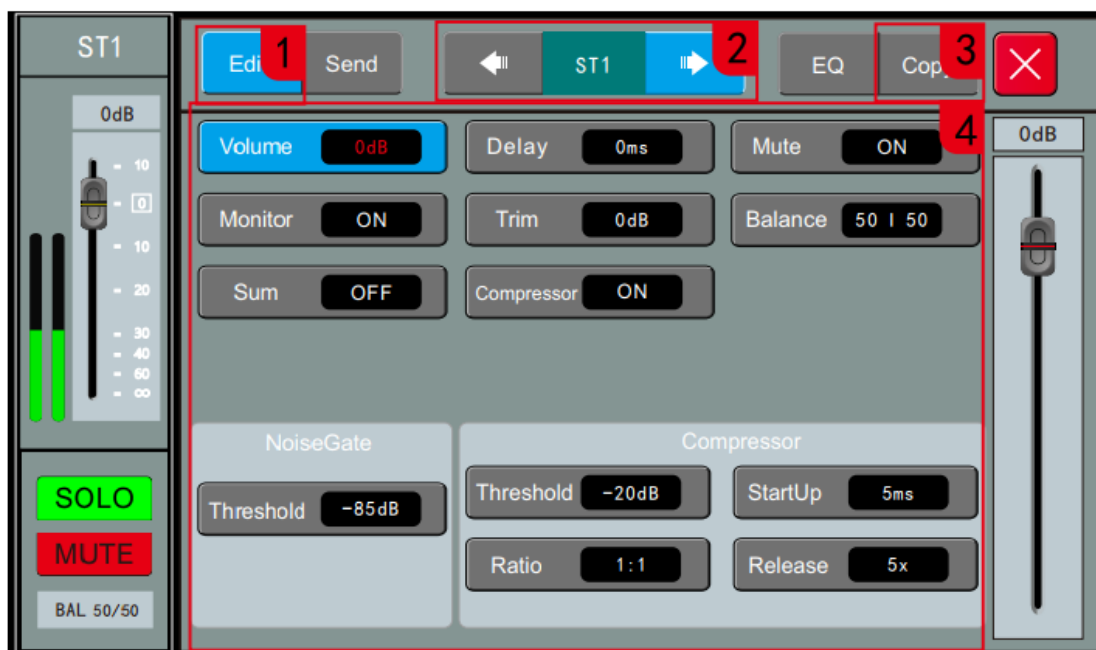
ST1

0dB

10
0
10
20
30
40
60
∞

SOLO
MUTE
BAL 50/50

Edi 1 Send

2 ST1

EQ Copy 3

4

Volume 0dB
Delay 0ms
Mute ON
Monitor ON
Trim 0dB
Balance 50 | 50
Sum OFF
Compressor ON

NoiseGate
Threshold -85dB

Compressor
Threshold -20dB
StartUp 5ms
Ratio 1:1
Release 5x

0dB